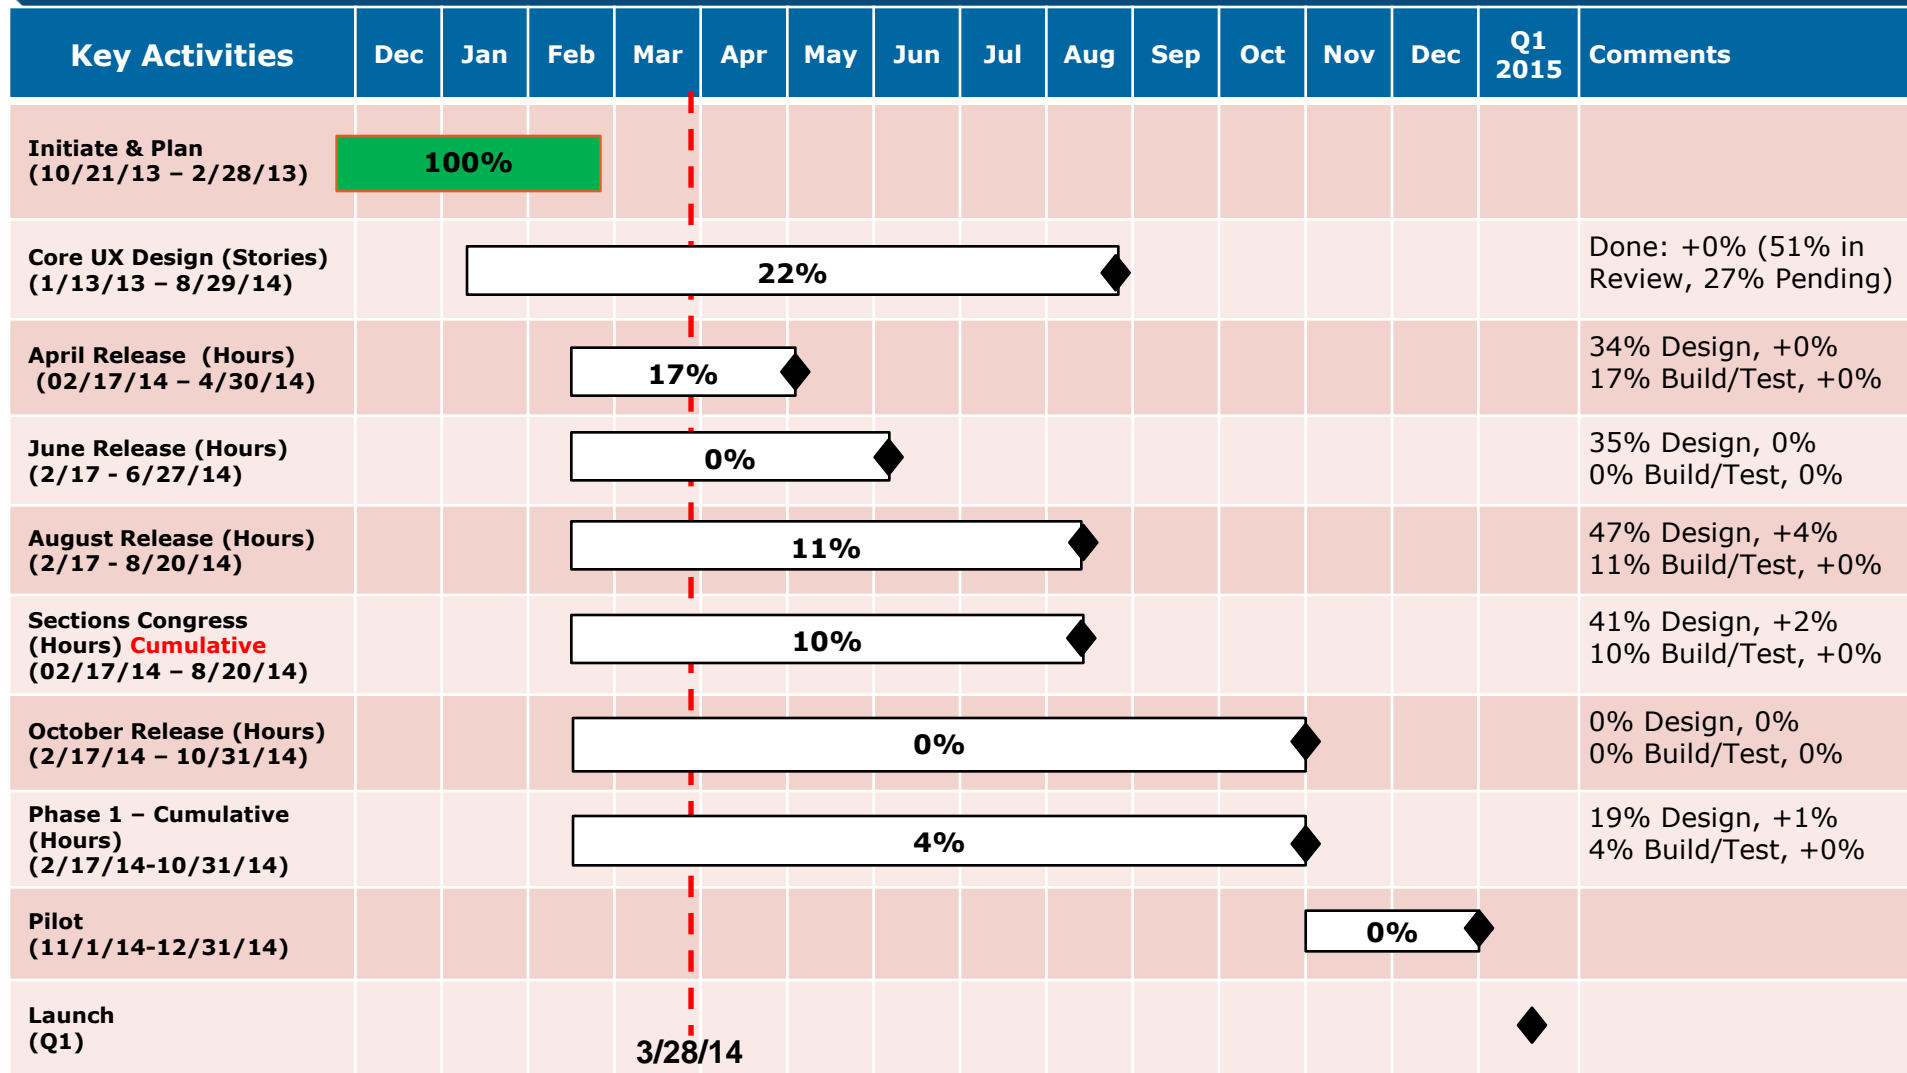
| Key Activities | Dec | Jan | Feb | Mar | Apr | May | Jun | Jul | Aug | Sep | Oct | Nov | Dec | Q1 2015 | Comments |
|---|---|---|---|---|---|---|---|---|---|---|---|---|---|---|---|
| Initiate & Plan (10/21/13 – 2/28/13) | 100% | | | | | | | | | | | | | | |
| Core UX Design (Stories) (1/13/13 – 8/29/14) | | 22% | | | | | | | | | | | | | Done: +0% (51% in Review, 27% Pending) |
| April Release (Hours) (02/17/14 – 4/30/14) | | | 17% | | | | | | | | | | | | 34% Design, +0% 17% Build/Test, +0% |
| June Release (Hours) (2/17 - 6/27/14) | | | 0% | | | | | | | | | | | | 35% Design, 0% 0% Build/Test, 0% |
| August Release (Hours) (2/17 - 8/20/14) | | | 11% | | | | | | | | | | | | 47% Design, +4% 11% Build/Test, +0% |
| Sections Congress (Hours) Cumulative (02/17/14 – 8/20/14) | | | 10% | | | | | | | | | | | | 41% Design, +2% 10% Build/Test, +0% |
| October Release (Hours) (2/17/14 – 10/31/14) | | | 0% | | | | | | | | | | | | 0% Design, 0% 0% Build/Test, 0% |
| Phase 1 – Cumulative (Hours) (2/17/14-10/31/14) | | | 4% | | | | | | | | | | | | 19% Design, +1% 4% Build/Test, +0% |
| Pilot (11/1/14-12/31/14) | | | | | | | | | | | | 0% | | | |
| Launch (Q1) | | | | | | | | | | | | | | | |

3/28/14